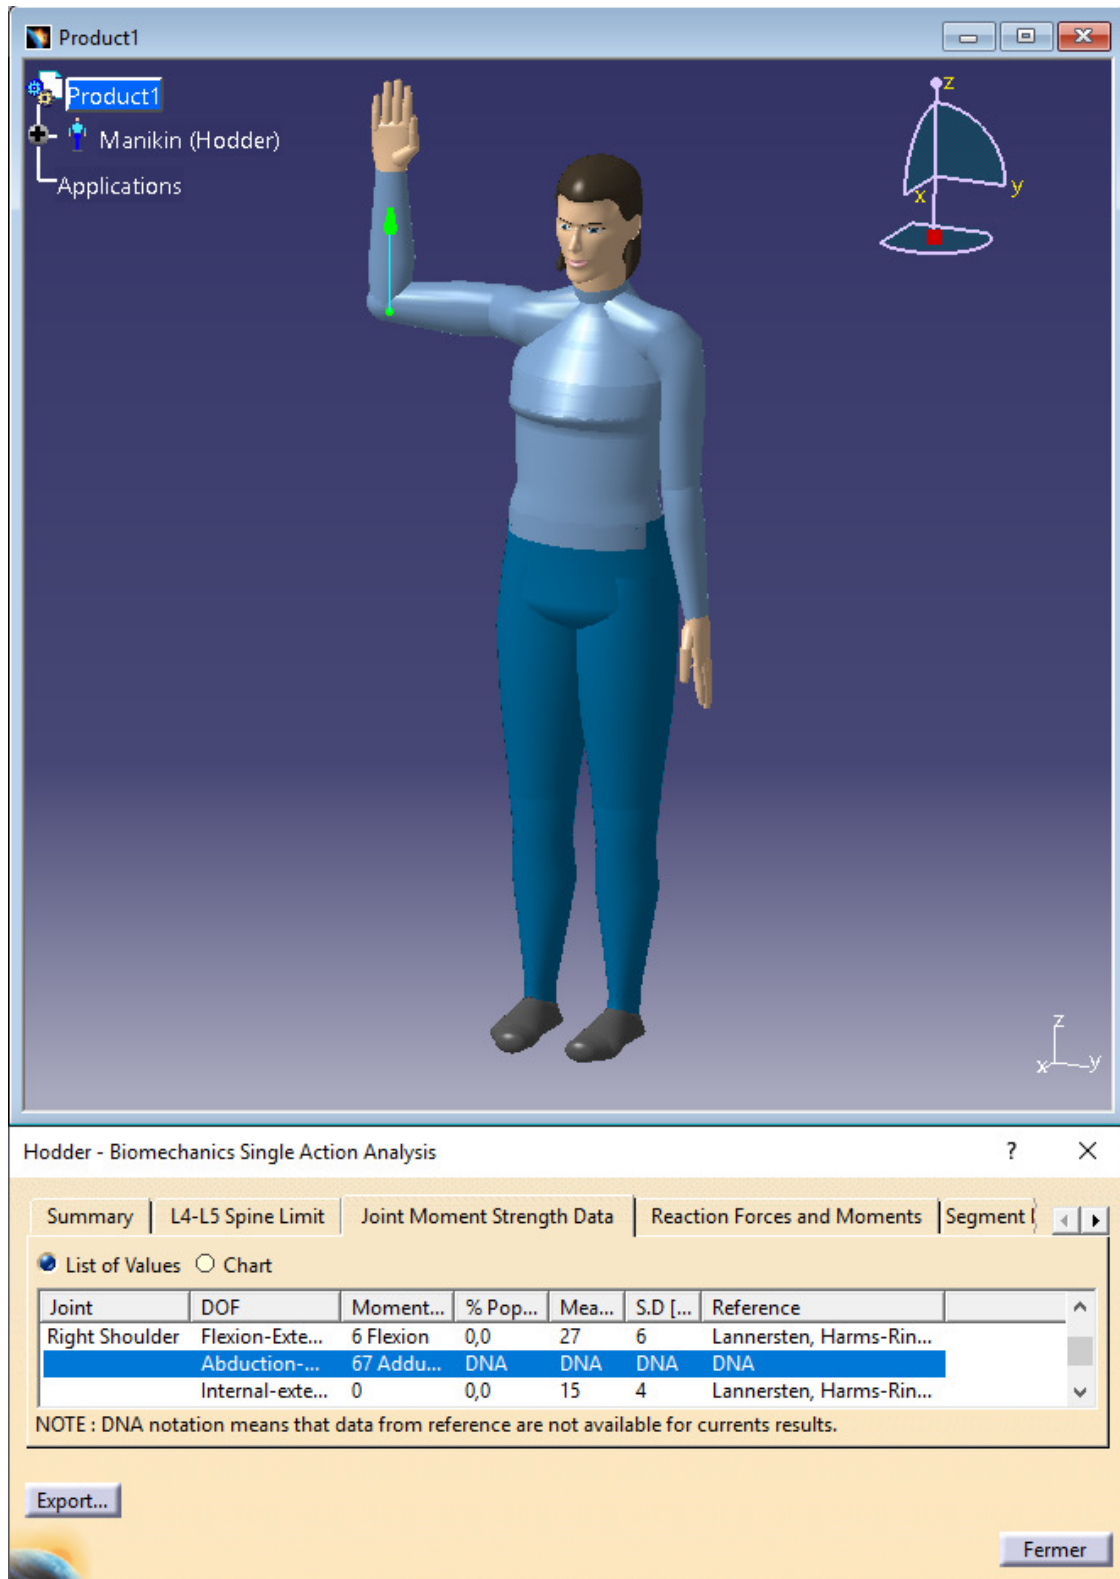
Product1

Product1
Manikin (Hodder)
Applications

z
y
x

z
x
y

Hodder - Biomechanics Single Action Analysis

?

Summary | L4-L5 Spine Limit | Joint Moment Strength Data | Reaction Forces and Moments | Segment I

List of Values  Chart

| Joint | DOF | Moment... | % Pop... | Mea... | S.D [... | Reference |
|---|---|---|---|---|---|---|
| Right Shoulder | Flexion-Exte... | 6 Flexion | 0,0 | 27 | 6 | Lannersten, Harms-Rin... |
| | Abduction-... | 67 Addu... | DNA | DNA | DNA | DNA |
| | Internal-exte... | 0 | 0,0 | 15 | 4 | Lannersten, Harms-Rin... |

NOTE : DNA notation means that data from reference are not available for currents results.

Export...

Fermer